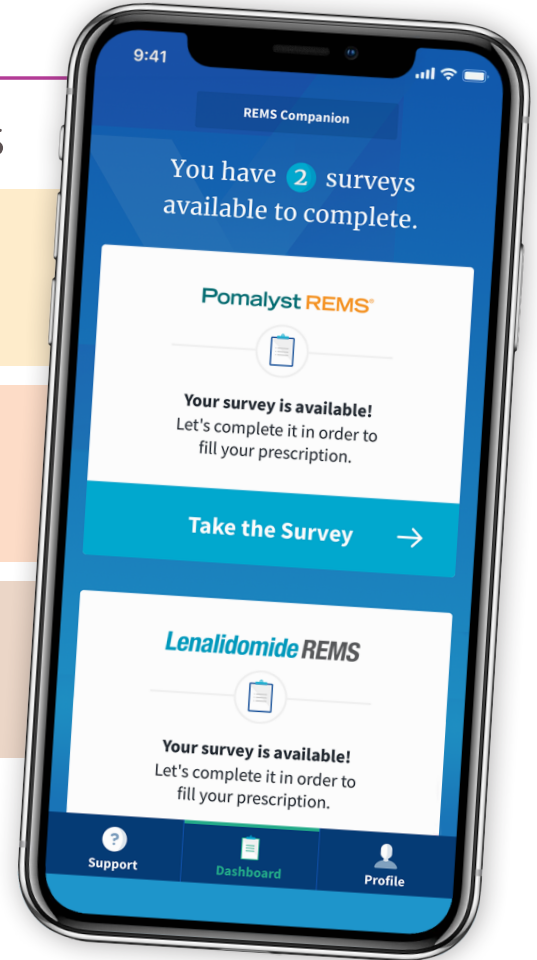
9:41

REMS Companion

You have 2 surveys available to complete.

Pomalyst REMS®

Your survey is available!
Let's complete it in order to fill your prescription.

Take the Survey →

Lenalidomide REMS

Your survey is available!
Let's complete it in order to fill your prescription.

Support
Dashboard
Profile